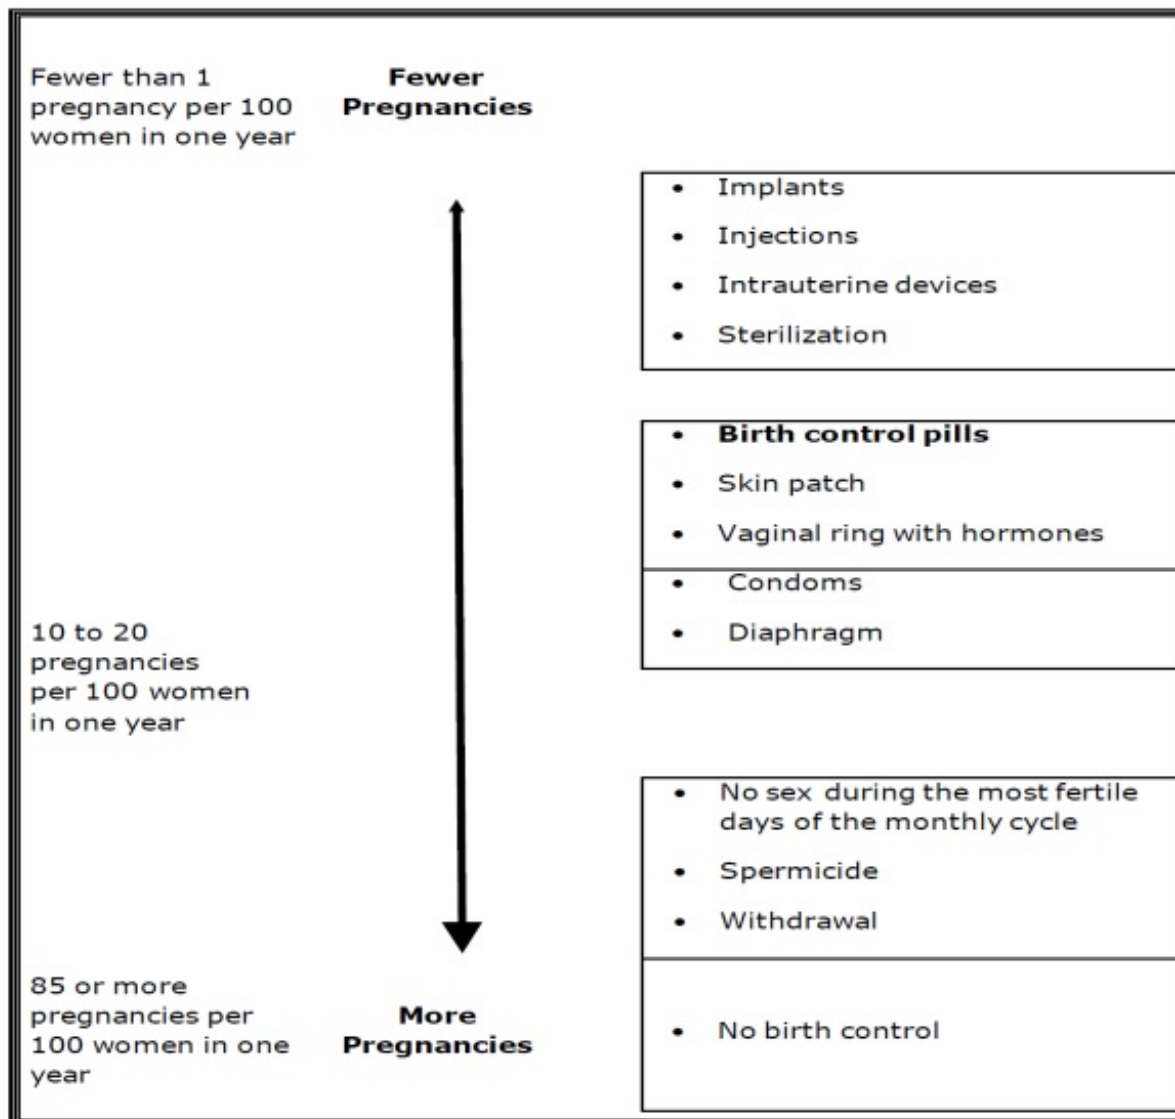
Fewer than 1 pregnancy per 100 women in one year

**Fewer Pregnancies**

- Implants
- Injections
- Intrauterine devices
- Sterilization

- **Birth control pills**
- Skin patch
- Vaginal ring with hormones

- Condoms
- Diaphragm

10 to 20 pregnancies per 100 women in one year

- No sex during the most fertile days of the monthly cycle
- Spermicide
- Withdrawal

85 or more pregnancies per 100 women in one year

**More Pregnancies**

- No birth control